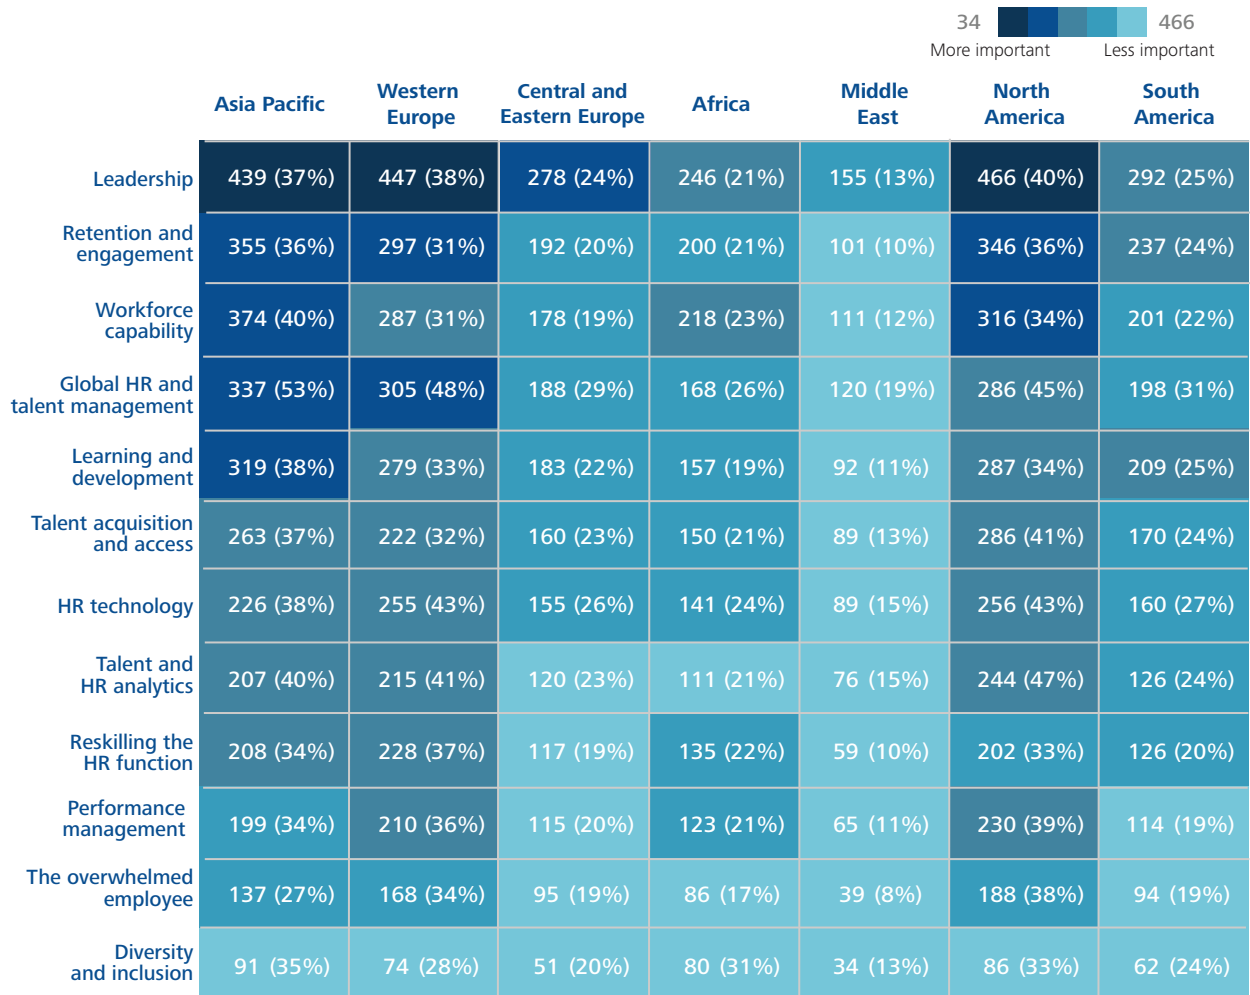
34 466
More important Less important

| | Asia Pacific | Western Europe | Central and Eastern Europe | Africa | Middle East | North America | South America |
|---|---|---|---|---|---|---|---|
| Leadership | 439 (37%) | 447 (38%) | 278 (24%) | 246 (21%) | 155 (13%) | 466 (40%) | 292 (25%) |
| Retention and engagement | 355 (36%) | 297 (31%) | 192 (20%) | 200 (21%) | 101 (10%) | 346 (36%) | 237 (24%) |
| Workforce capability | 374 (40%) | 287 (31%) | 178 (19%) | 218 (23%) | 111 (12%) | 316 (34%) | 201 (22%) |
| Global HR and talent management | 337 (53%) | 305 (48%) | 188 (29%) | 168 (26%) | 120 (19%) | 286 (45%) | 198 (31%) |
| Learning and development | 319 (38%) | 279 (33%) | 183 (22%) | 157 (19%) | 92 (11%) | 287 (34%) | 209 (25%) |
| Talent acquisition and access | 263 (37%) | 222 (32%) | 160 (23%) | 150 (21%) | 89 (13%) | 286 (41%) | 170 (24%) |
| HR technology | 226 (38%) | 255 (43%) | 155 (26%) | 141 (24%) | 89 (15%) | 256 (43%) | 160 (27%) |
| Talent and HR analytics | 207 (40%) | 215 (41%) | 120 (23%) | 111 (21%) | 76 (15%) | 244 (47%) | 126 (24%) |
| Reskilling the HR function | 208 (34%) | 228 (37%) | 117 (19%) | 135 (22%) | 59 (10%) | 202 (33%) | 126 (20%) |
| Performance management | 199 (34%) | 210 (36%) | 115 (20%) | 123 (21%) | 65 (11%) | 230 (39%) | 114 (19%) |
| The overwhelmed employee | 137 (27%) | 168 (34%) | 95 (19%) | 86 (17%) | 39 (8%) | 188 (38%) | 94 (19%) |
| Diversity and inclusion | 91 (35%) | 74 (28%) | 51 (20%) | 80 (31%) | 34 (13%) | 86 (33%) | 62 (24%) |